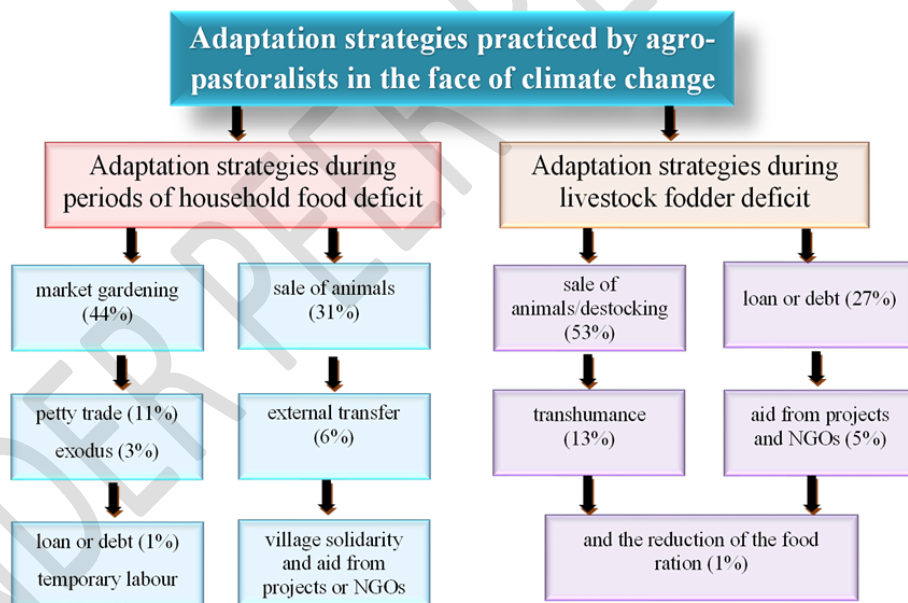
Adaptation strategies practiced by agro-pastoralists in the face of climate change

Adaptation strategies during periods of household food deficit

Adaptation strategies during livestock fodder deficit

market gardening (44%)

sale of animals (31%)

sale of animals/destocking (53%)

loan or debt (27%)

petty trade (11%)

exodus (3%)

external transfer (6%)

transhumance (13%)

aid from projects and NGOs (5%)

loan or debt (1%)

temporary labour

village solidarity and aid from projects or NGOs

and the reduction of the food ration (1%)